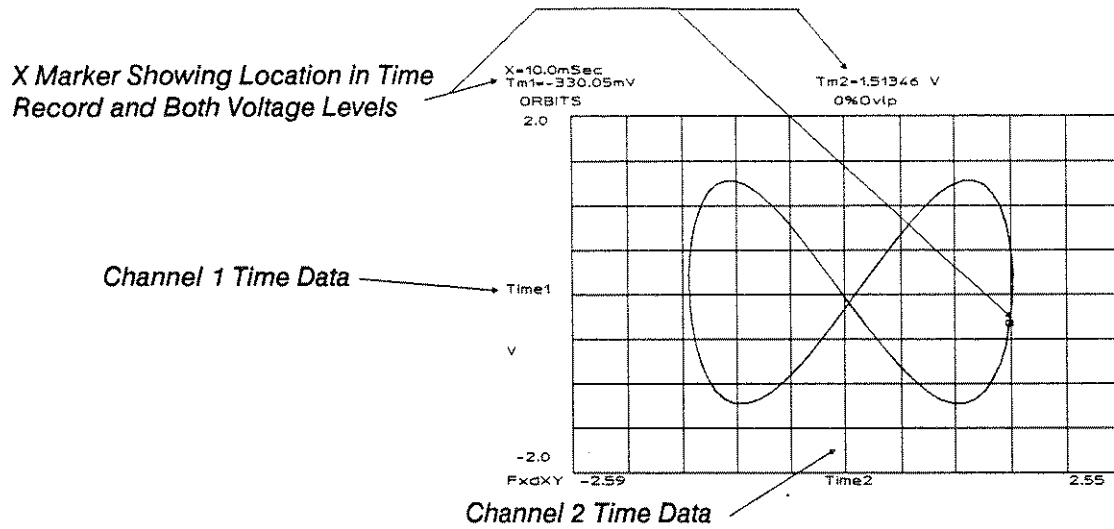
X Marker Showing Location in Time Record and Both Voltage Levels

X=10.0mSec
Tm1=-330.05mV

Tm2=1.51346 V

ORBITS

0%Ovlp

2.0

Channel 1 Time Data

Time1

V

-2.0

FxdXY

-2.59

Time2

2.55

Channel 2 Time Data